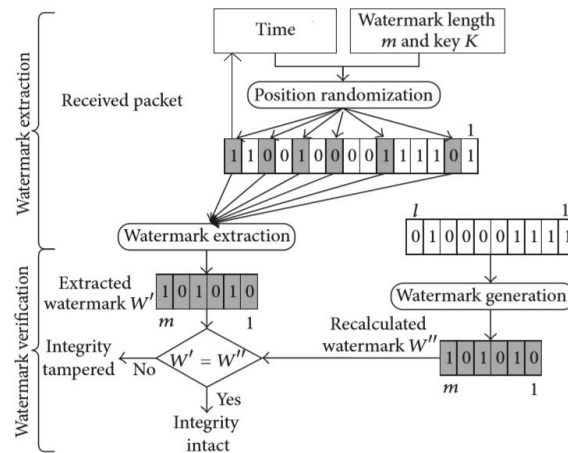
Watermark extraction

Time

Watermark length $m$ and key $K$

Received packet

Position randomization

1

1 1 0 0 1 0 0 0 0 1 1 1 1 0 1

Watermark extraction

$l$

1

0 1 0 0 0 0 1 1 1 1

Watermark verification

Extracted watermark $W'$

1 0 1 0 1 0

$m$

1

Watermark generation

Recalculated watermark $W''$

Integrity tampered

No

$W' = W''$

Yes

Integrity intact

1 0 1 0 1 0

$m$

1